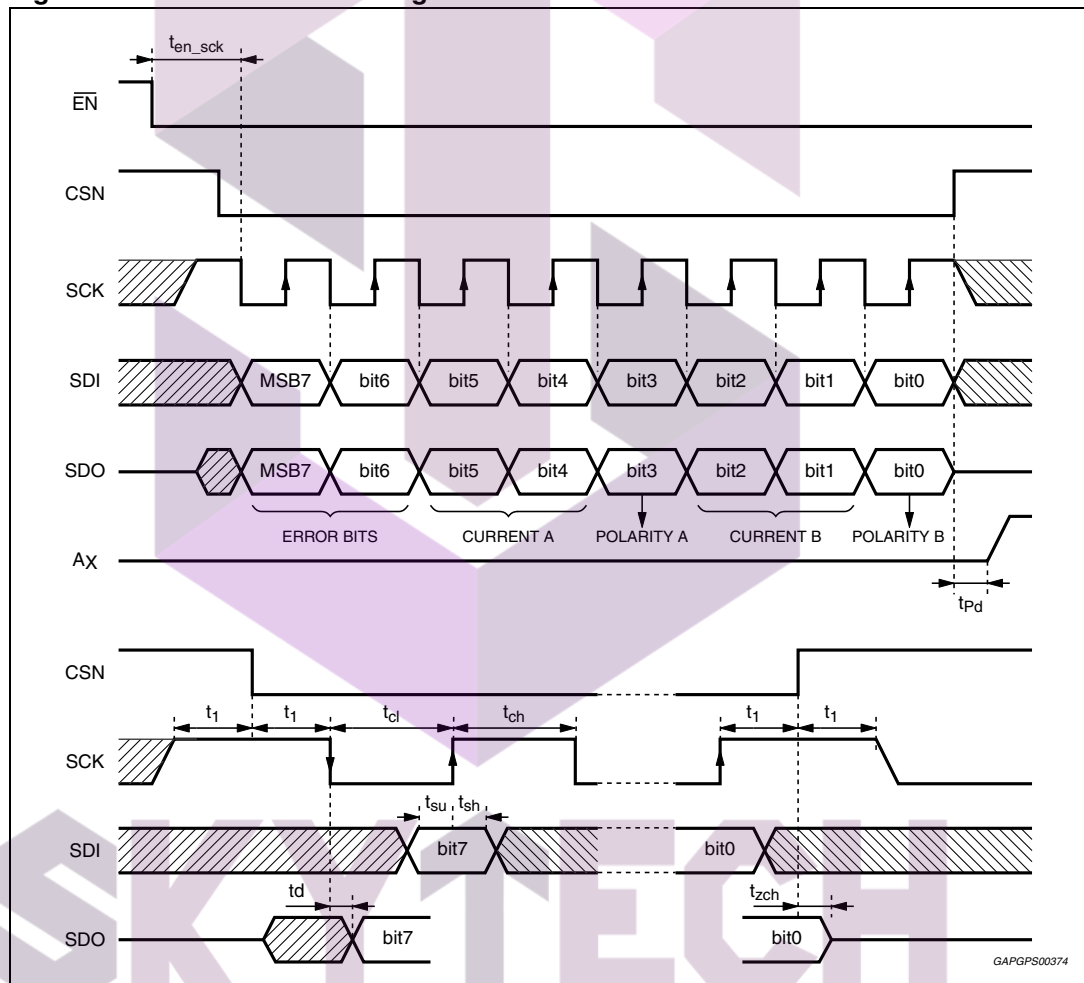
$t_{en\_sck}$

$\overline{EN}$

CSN

SCK

SDI MSB7 bit6 bit5 bit4 bit3 bit2 bit1 bit0

SDO MSB7 bit6 bit5 bit4 bit3 bit2 bit1 bit0

ERROR BITS CURRENT A POLARITY A CURRENT B POLARITY B

AX

$t_{Pd}$

CSN

$t_1$ $t_1$ $t_{cl}$ $t_{ch}$ $t_1$ $t_1$

SCK

$t_{su}$ $t_{sh}$

SDI bit7 bit0

td $t_{zch}$

SDO bit7 bit0

GAPGPS00374

SKYTECH